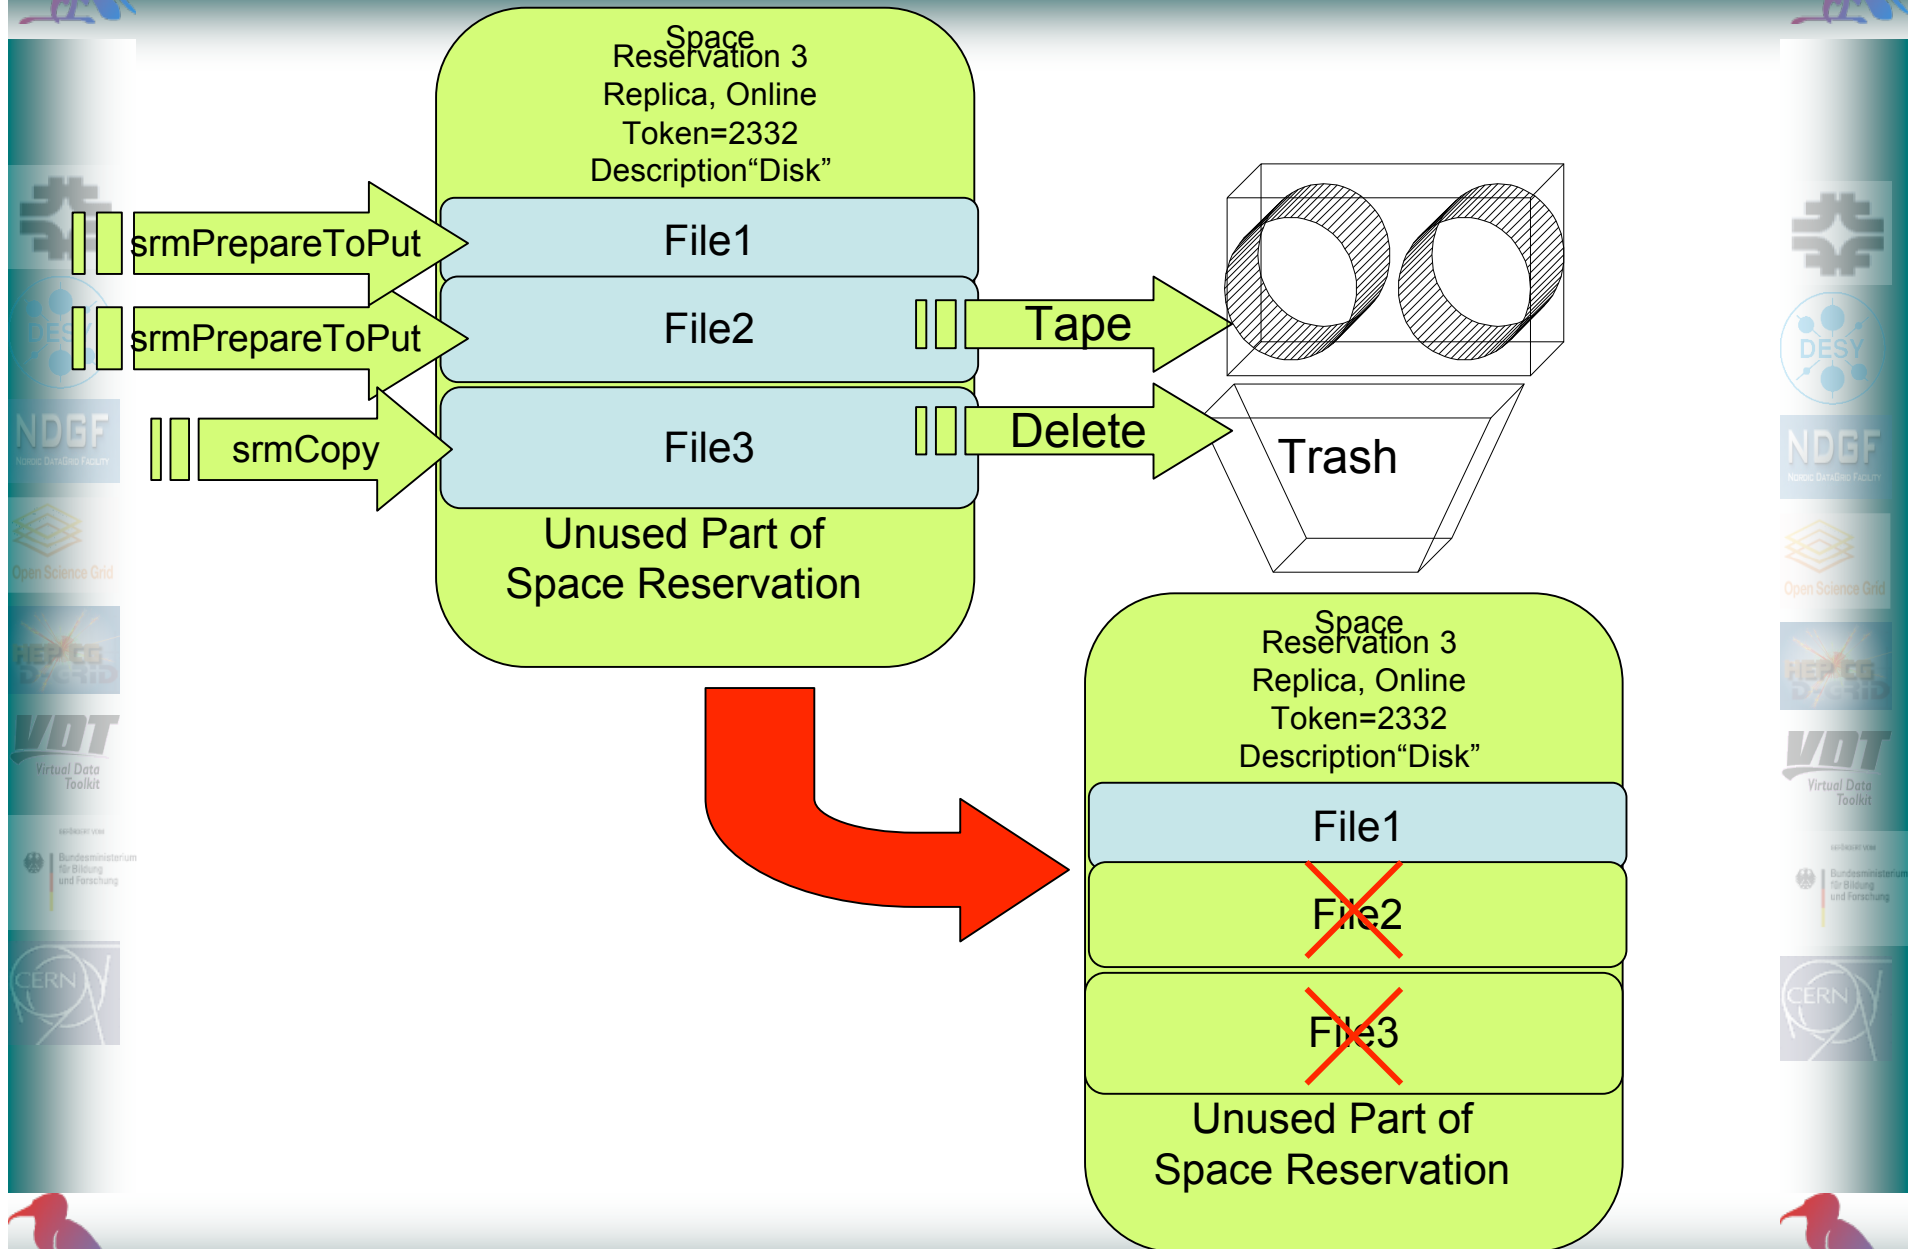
Space Reservation 3
Replica, Online
Token=2332
Description“Disk”

srmPrepareToPut
srmPrepareToPut
srmCopy

File1
File2
File3

Unused Part of Space Reservation

Tape
Delete
Trash

Space Reservation 3
Replica, Online
Token=2332
Description“Disk”

File1
File2
File3

Unused Part of Space Reservation

DESY
NDGF
Open Science Grid
HEP CG D-Grid
VDT Virtual Data Toolkit
Bundesministerium für Bildung und Forschung
CERN